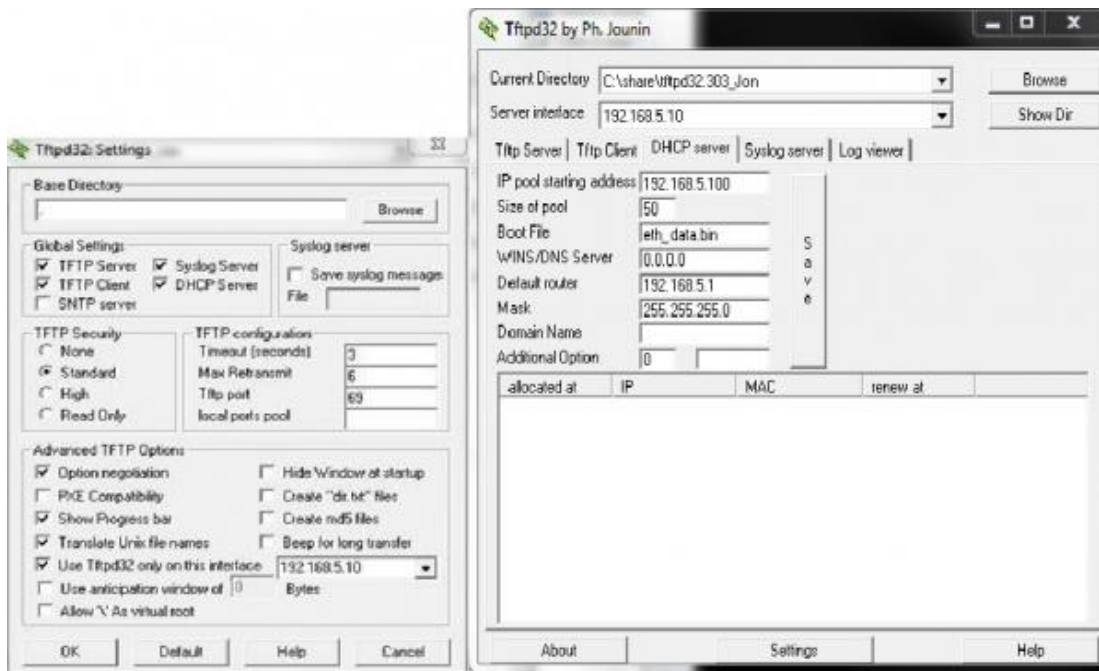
Tftpd32: Settings

Base Directory
Browse

Global Settings
TFTP Server
Syslog Server
TFTP Client
DHCP Server
SNTP server

Syslog server
Save syslog message
File

TFTP Security
None
Standard
High
Read Only

TFTP configuration
Timeout (seconds) 3
Max Retransmit 6
Tftp port 69
local ports pool

Advanced TFTP Options
Option negotiation
Hide Window at startup
PXE Compatibility
Create "dir.txt" files
Show Progress bar
Create md5 files
Translate Unix file names
Beep for long transfer
Use Tftpd32 only on this interface 192.168.5.10
Use anticipation window of 0 Bytes
Allow '\' As virtual root

OK Default Help Cancel

Tftpd32 by Ph. Jounin

Current Directory C:\share\tftpd32.303_Jon
Browse
Server interface 192.168.5.10
Show Dir

Tftp Server | Tftp Client | DHCP server | Syslog server | Log viewer

IP pool starting address 192.168.5.100
Size of pool 50
Boot File eth_data.bin
WINS/DNS Server 0.0.0.0
Default router 192.168.5.1
Mask 255.255.255.0
Domain Name
Additional Option 0

Save

| allocated at | IP | MAC | renew at |
|---|---|---|---|

About Settings Help